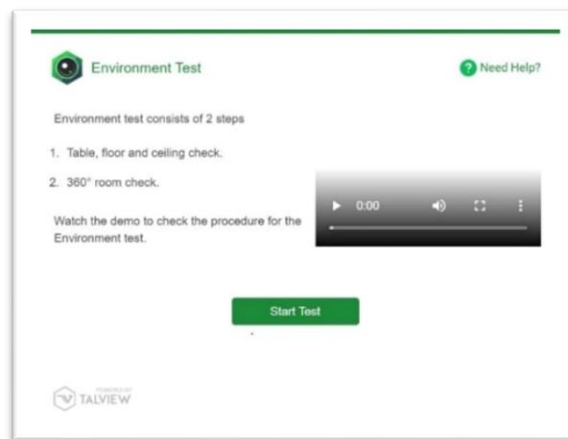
Environment Test

Need Help?

Environment test consists of 2 steps

1. Table, floor and ceiling check.
2. 360° room check.

Watch the demo to check the procedure for the Environment test.

0:00

Start Test

POWERED BY TALVIEW